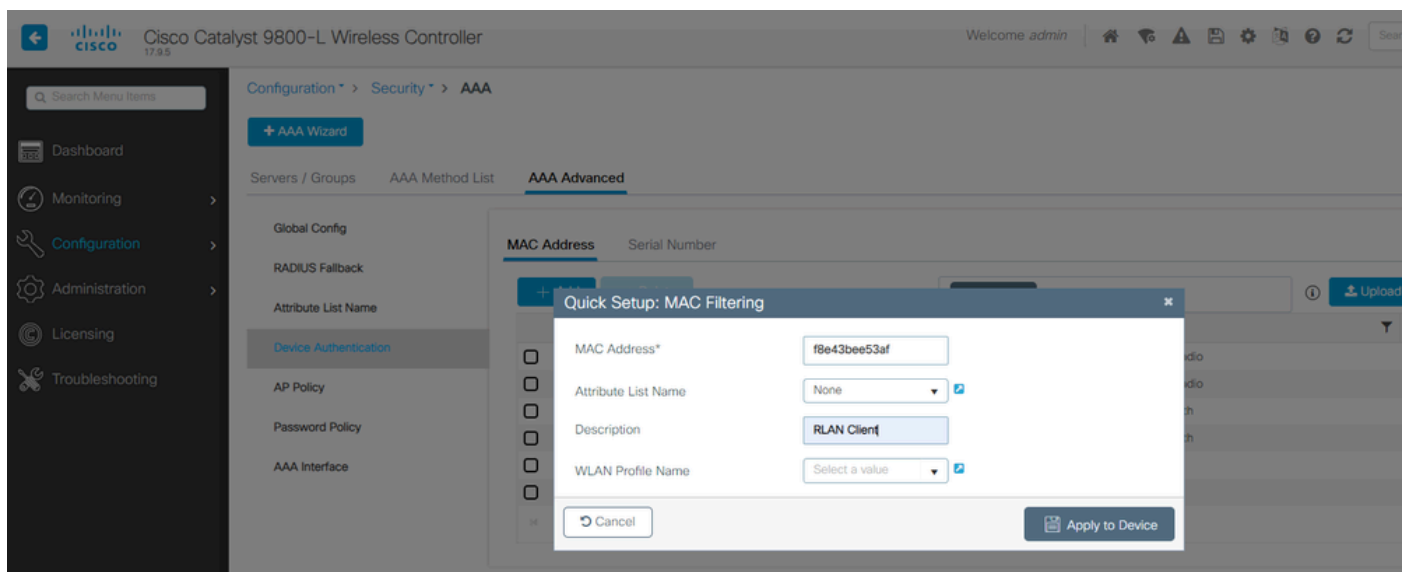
cisco 17.9.5 Cisco Catalyst 9800-L Wireless Controller

Welcome admin

Sear

Search Menu Items

Dashboard

Monitoring

Configuration

Administration

Licensing

Troubleshooting

Configuration > Security > AAA

+ AAA Wizard

Servers / Groups AAA Method List AAA Advanced

Global Config

RADIUS Fallback

Attribute List Name

Device Authentication

AP Policy

Password Policy

AAA Interface

MAC Address Serial Number

Upload

dio

dio

th

th

Quick Setup: MAC Filtering

MAC Address* f8e43bee53af

Attribute List Name None

Description RLAN Client

WLAN Profile Name Select a value

Cancel

Apply to Device